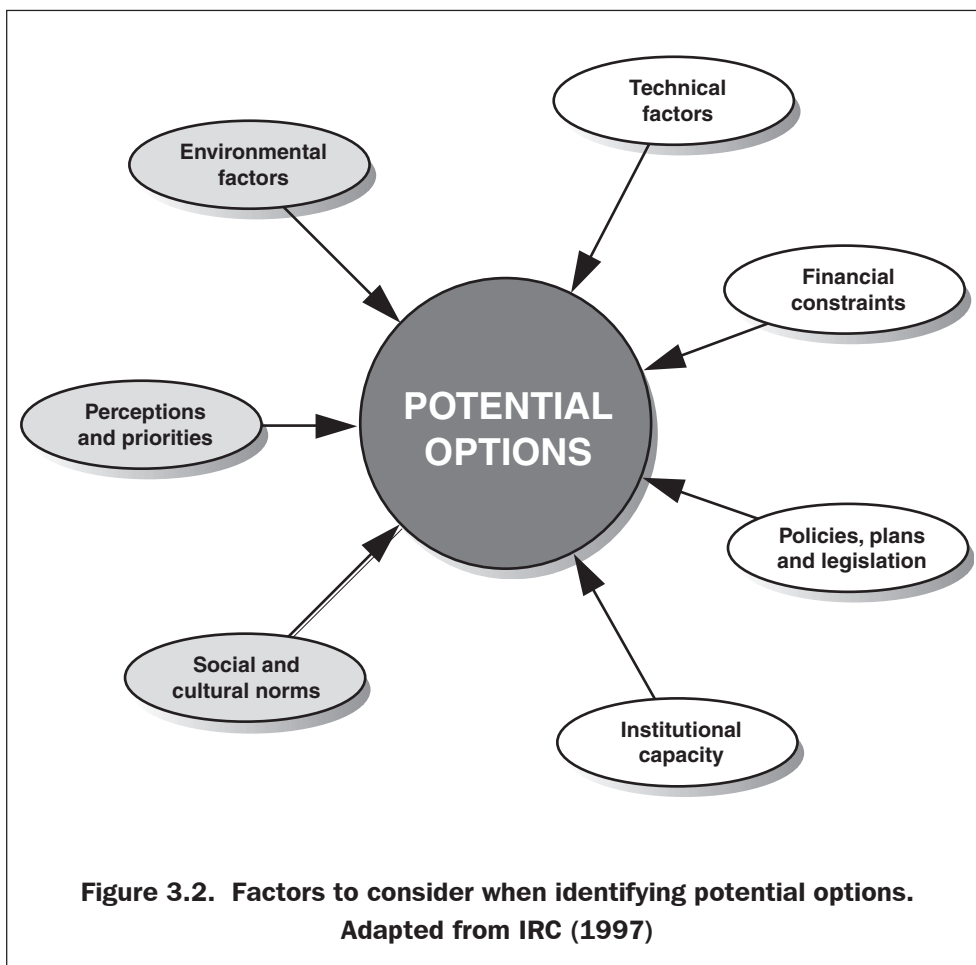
Technical factors

Environmental factors

Financial constraints

Perceptions and priorities

POTENTIAL OPTIONS

Policies, plans and legislation

Social and cultural norms

Institutional capacity

Figure 3.2. Factors to consider when identifying potential options. Adapted from IRC (1997)